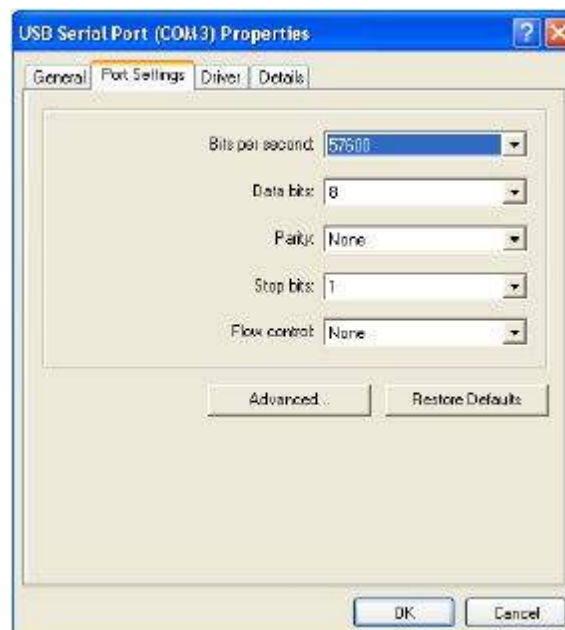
USB Serial Port (COM3) Properties

?

General | Port Settings | Driver | Details

Bits per second: 57600

Data bits: 8

Parity: None

Stop bits: 1

Flow control: None

Advanced...

Restore Defaults

OK

Cancel